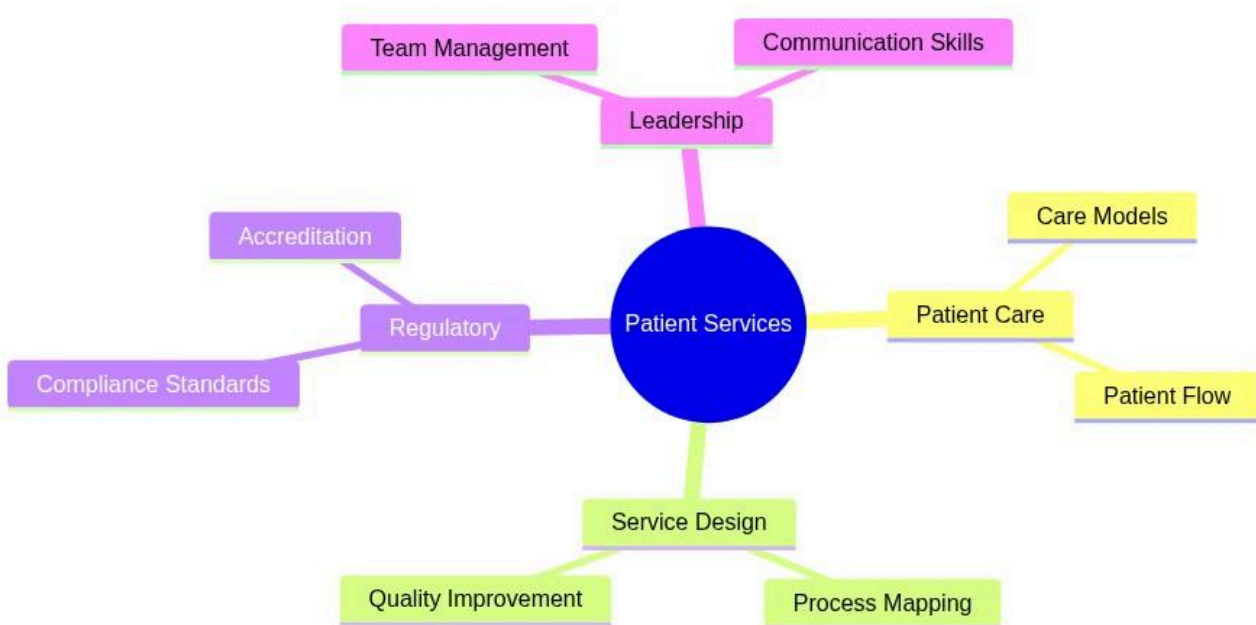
Team Management

Communication Skills

Leadership

Care Models

Accreditation

Regulatory

Patient Services

Patient Care

Compliance Standards

Patient Flow

Service Design

Quality Improvement

Process Mapping